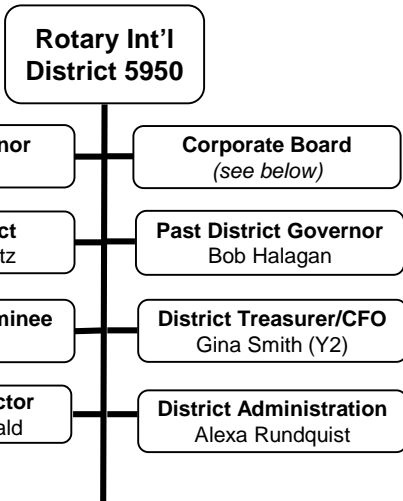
Rotary Int'l District 5950

nor

Corporate Board
*(see below)*

ct
tz

Past District Governor
Bob Halagan

minee

District Treasurer/CFO
Gina Smith (Y2)

ctor
ald

District Administration
Alexa Rundquist